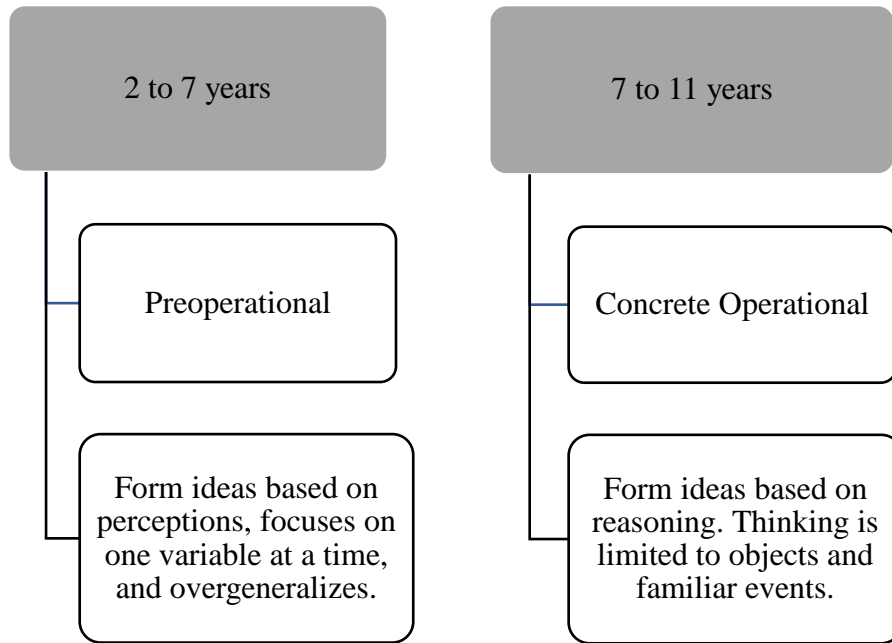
2 to 7 years

Preoperational

Form ideas based on perceptions, focuses on one variable at a time, and overgeneralizes.

7 to 11 years

Concrete Operational

Form ideas based on reasoning. Thinking is limited to objects and familiar events.